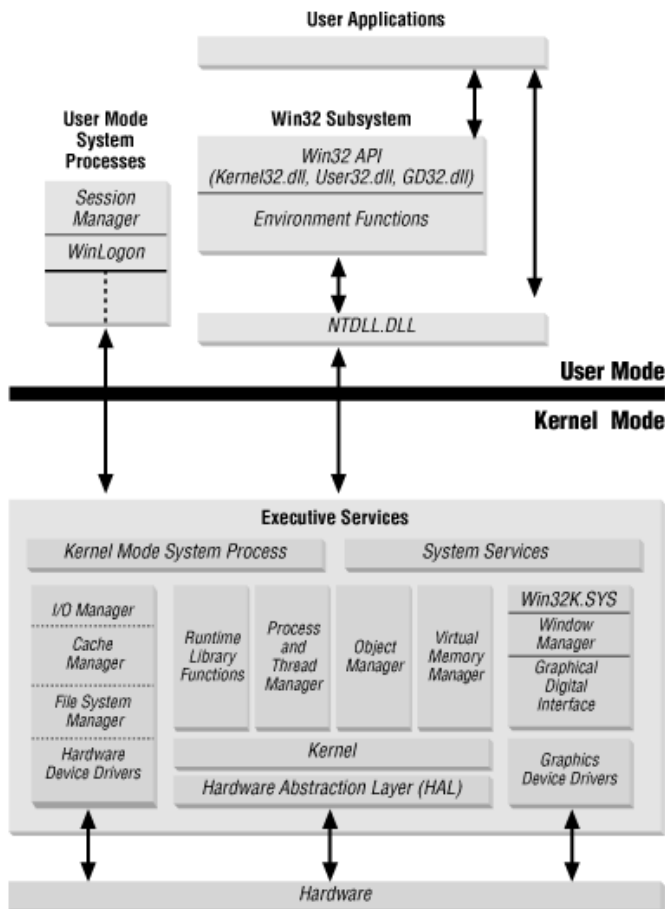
User Applications

User Mode System Processes

Session Manager

WinLogon

Win32 Subsystem

Win32 API (Kernel32.dll, User32.dll, GD32.dll)

Environment Functions

NTDLL.DLL

User Mode

Kernel Mode

Executive Services

Kernel Mode System Process

System Services

I/O Manager

Cache Manager

File System Manager

Hardware Device Drivers

Runtime Library Functions

Process and Thread Manager

Object Manager

Virtual Memory Manager

Win32K.SYS

Window Manager

Graphical Digital Interface

Kernel

Hardware Abstraction Layer (HAL)

Graphics Device Drivers

Hardware